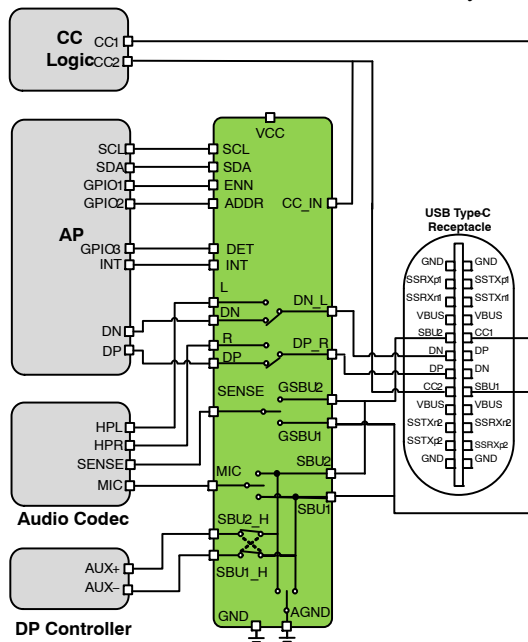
CC
Logic
CC1
CC2

AP
SCL
SDA
GPIO1
GPIO2
GPIO3
INT
DN
DP

VCC
SCL
SDA
ENN
ADDR
CC_IN
DET
INT
L
DN
DN_L
R
DP
DP_R
SENSE
GSBU2
GSBU1
MIC
SBU2
SBU1
SBU2_H
SBU1_H
GND
AGND

USB Type-C
Receptacle
GND
SSRXp1
SSRXn1
VBUS
SBU2
DN
DP
CC2
VBUS
SSTXn2
SSTXp2
GND
GND
SSTXp1
SSTXn1
VBUS
CC1
DP
DN
SBU1
VBUS
SSRXn2
SSRXp2
GND

HPL
HPR
SENSE
MIC
Audio Codec

AUX+
AUX–
DP Controller